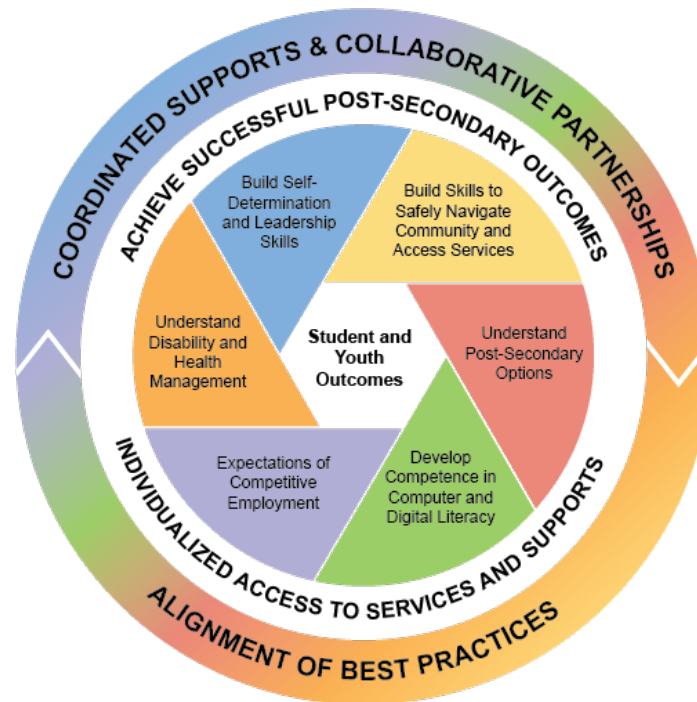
COORDINATED SUPPORTS & COLLABORATIVE PARTNERSHIPS

ACHIEVE SUCCESSFUL POST-SECONDARY OUTCOMES

Build Self-Determination and Leadership Skills

Build Skills to Safely Navigate Community and Access Services

Understand Post-Secondary Options

Develop Competence in Computer and Digital Literacy

Expectations of Competitive Employment

Understand Disability and Health Management

Student and Youth Outcomes

INDIVIDUALIZED ACCESS TO SERVICES AND SUPPORTS

ALIGNMENT OF BEST PRACTICES